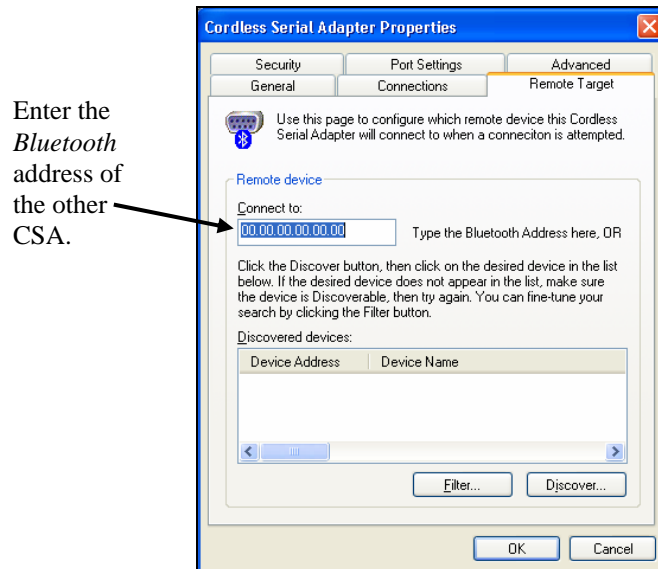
Enter the *Bluetooth* address of the other CSA.

Cordless Serial Adapter Properties

Security | Port Settings | Advanced
General | Connections | Remote Target

Use this page to configure which remote device this Cordless Serial Adapter will connect to when a conneciton is attempted.

Remote device

Connect to:

00.00.00.00.00.00

Type the Bluetooth Address here, OR

Click the Discover button, then click on the desired device in the list below. If the desired device does not appear in the list, make sure the device is Discoverable, then try again. You can fine-tune your search by clicking the Filter button.

Discovered devices:

| Device Address | Device Name |
|---|---|

Filter...

Discover...

OK

Cancel